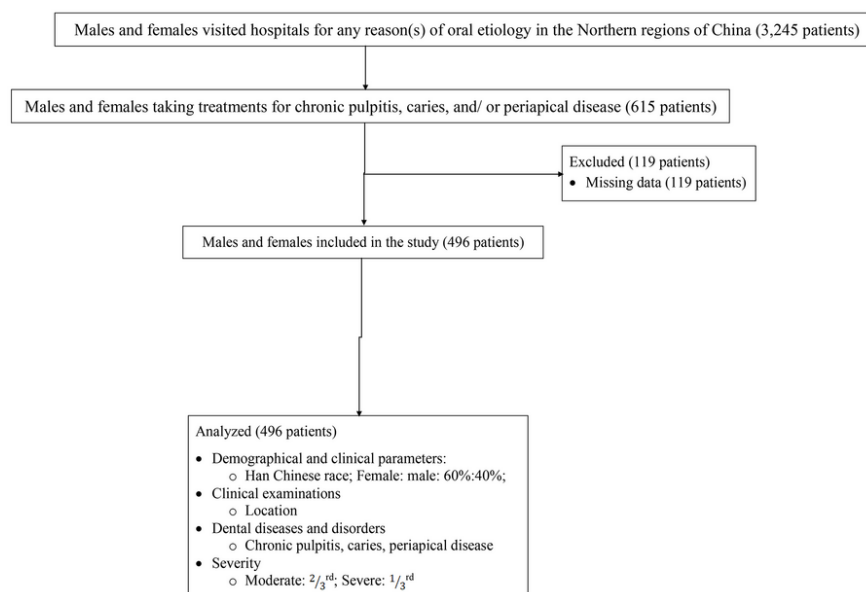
Males and females visited hospitals for any reason(s) of oral etiology in the Northern regions of China (3,245 patients)

Males and females taking treatments for chronic pulpitis, caries, and/ or periapical disease (615 patients)

Excluded (119 patients)
• Missing data (119 patients)

Males and females included in the study (496 patients)

Analyzed (496 patients)
• Demographical and clinical parameters:
  ○ Han Chinese race; Female: male: 60%:40%;
• Clinical examinations
  ○ Location
• Dental diseases and disorders
  ○ Chronic pulpitis, caries, periapical disease
• Severity
  ○ Moderate: $^{2}/_{3}{}^{rd}$; Severe: $^{1}/_{3}{}^{rd}$